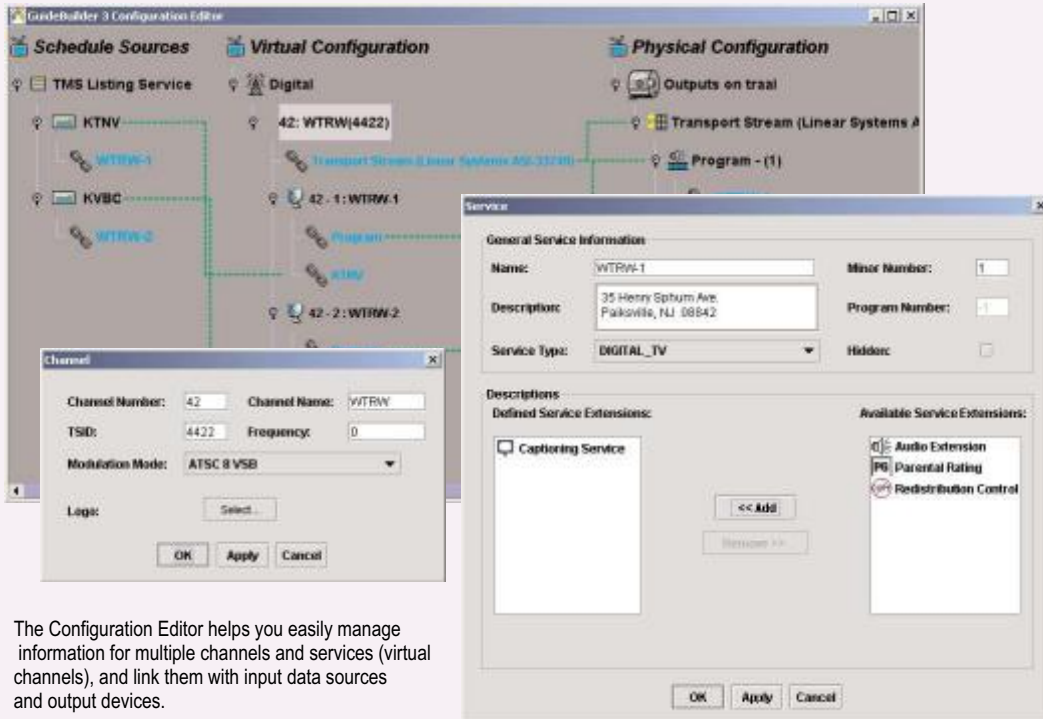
GuideBuilder 3 Configuration Editor

Schedule Sources

Virtual Configuration

Physical Configuration

TMS Listing Service

Digital

Outputs on traal

KTNV

42: WTRW(4422)

Transport Stream (Linear Systems A

WTRW-1

Transport Stream (Linear Systems ASI-33740)

Program - (1)

KVBC

42 - 1 : WTRW-1

WTRW-2

Program

KTNV

42 - 2 : WTRW-2

Channel

Channel Number: 42

Channel Name: WTRW

TSID: 4422

Frequency: 0

Modulation Mode: ATSC 8 VSB

Logo: Select...

OK Apply Cancel

Service

General Service Information

Name: WTRW-1

Minor Number: 1

Description: 35 Henry Sphum Ave. Paiksville, NJ 08842

Program Number: -1

Service Type: DIGITAL_TV

Hidden:

Descriptions

Defined Service Extensions:

Available Service Extensions:

Captioning Service

Audio Extension

Parental Rating

Redistribution Control

<< Add

Remove >>

OK Apply Cancel

The Configuration Editor helps you easily manage information for multiple channels and services (virtual channels), and link them with input data sources and output devices.